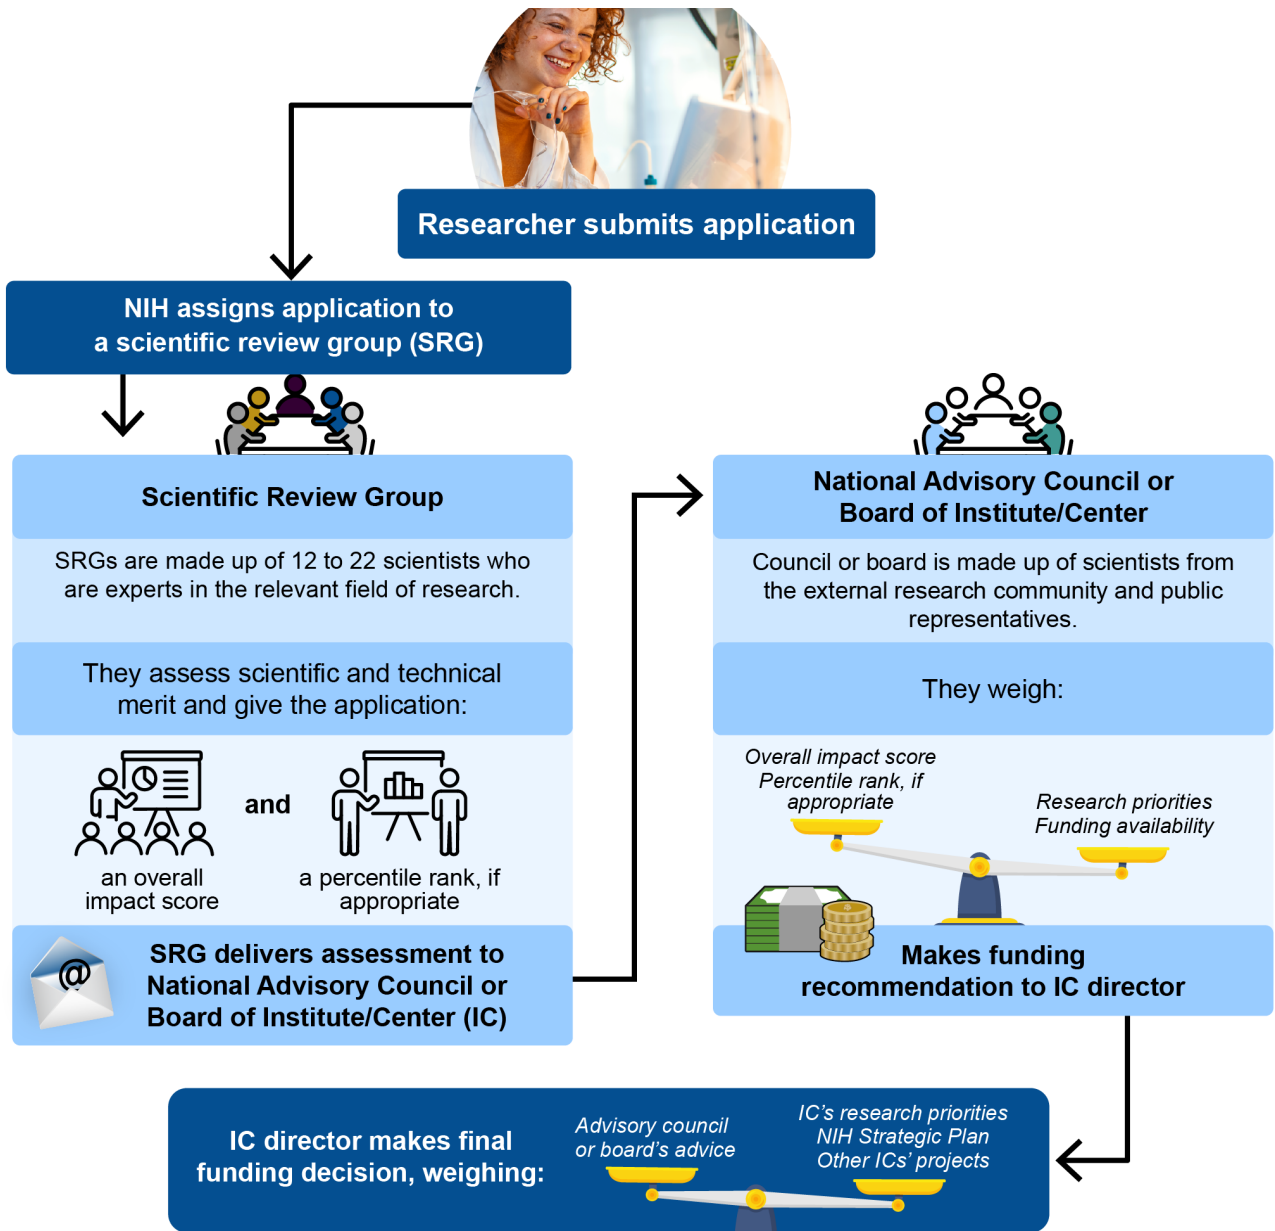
Researcher submits application

NIH assigns application to a scientific review group (SRG)

Scientific Review Group

SRGs are made up of 12 to 22 scientists who are experts in the relevant field of research.

They assess scientific and technical merit and give the application:

an overall impact score

and

a percentile rank, if appropriate

SRG delivers assessment to National Advisory Council or Board of Institute/Center (IC)

National Advisory Council or Board of Institute/Center

Council or board is made up of scientists from the external research community and public representatives.

They weigh:

Overall impact score
Percentile rank, if appropriate

Research priorities
Funding availability

Makes funding recommendation to IC director

IC director makes final funding decision, weighing:

Advisory council or board's advice

IC's research priorities
NIH Strategic Plan
Other ICs' projects